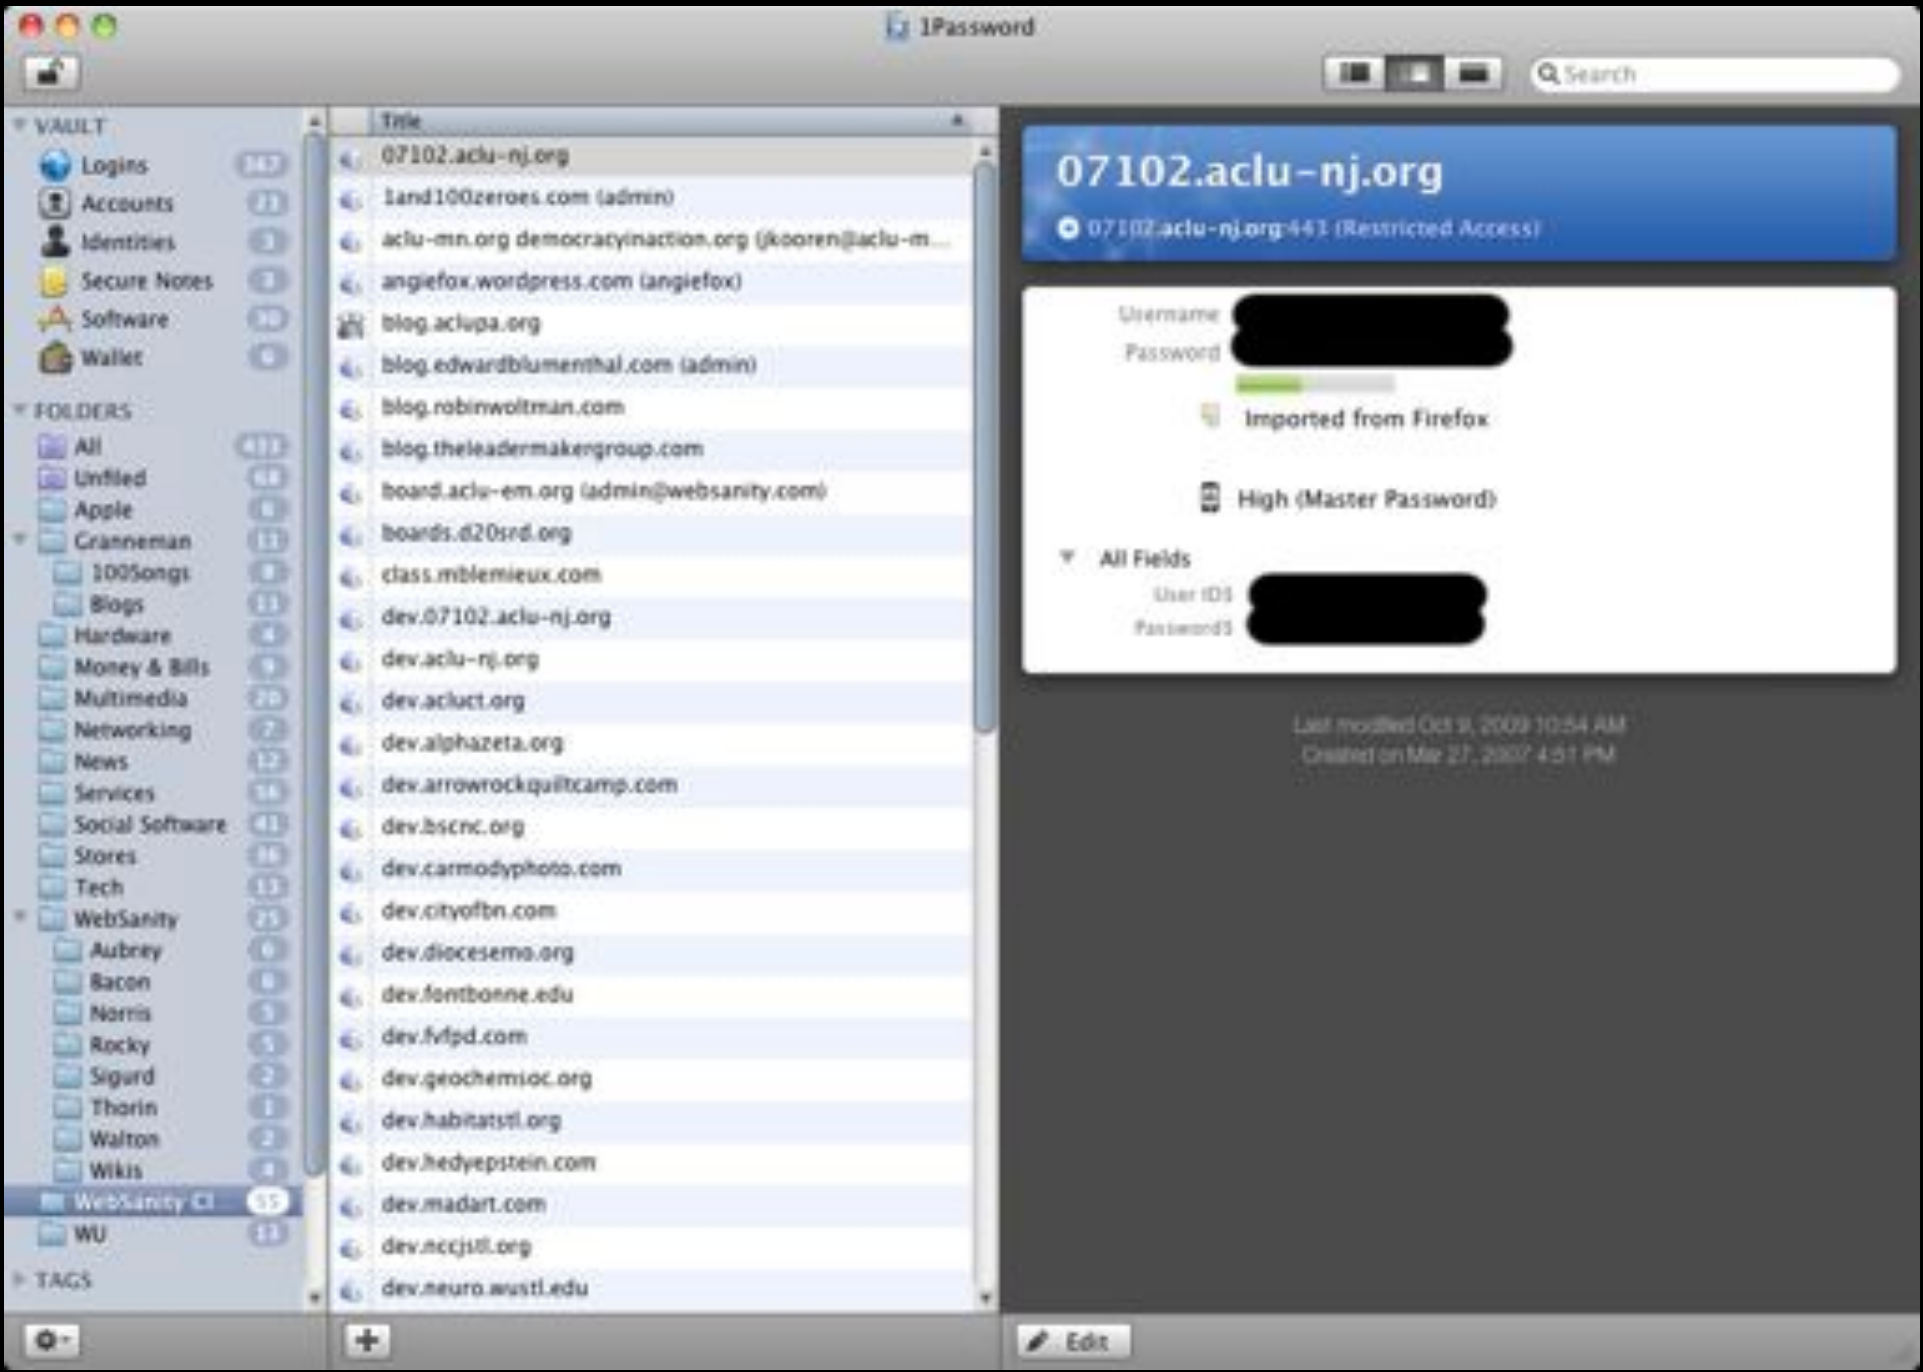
1Password

Search

VAULT
Logins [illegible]
Accounts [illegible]
Identities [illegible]
Secure Notes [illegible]
Software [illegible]
Wallet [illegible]

FOLDERS
All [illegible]
Unfiled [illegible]
Apple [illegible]
Granneman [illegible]
100Songs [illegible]
Blogs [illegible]
Hardware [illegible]
Money & Bills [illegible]
Multimedia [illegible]
Networking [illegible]
News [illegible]
Services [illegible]
Social Software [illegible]
Stores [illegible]
Tech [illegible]
WebSanity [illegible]
Aubrey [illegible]
Bacon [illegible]
Norris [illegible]
Rocky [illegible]
Sigurd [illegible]
Thorin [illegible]
Walton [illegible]
Wikis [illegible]
WebSanity Cl 55
WU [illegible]
TAGS

Title
07102.aclu-nj.org
1and100zeroes.com (admin)
aclu-mn.org democracyinaction.org (jkooren@aclu-m...
angiefox.wordpress.com (angiefox)
blog.aclupa.org
blog.edwardblumenthal.com (admin)
blog.robinwoltman.com
blog.theleadermakergroup.com
board.aclu-em.org (admin@websanity.com)
boards.d20srd.org
class.mblemieux.com
dev.07102.aclu-nj.org
dev.aclu-nj.org
dev.aclunct.org
dev.alphazeta.org
dev.arrowrockquiltcamp.com
dev.bscnc.org
dev.carmodyphoto.com
dev.cityofbn.com
dev.diocesemo.org
dev.fontbonne.edu
dev.fvfpd.com
dev.geochemsoc.org
dev.habitatstl.org
dev.hedyepstein.com
dev.madart.com
dev.nccjstl.org
dev.neuro.wustl.edu

07102.aclu-nj.org
07102.aclu-nj.org:443 (Restricted Access)

Username
Password
Imported from Firefox
High (Master Password)
All Fields
User ID$
Password$

Last modified Oct 9, 2009 10:54 AM
Created on Mar 27, 2007 4:51 PM

Edit